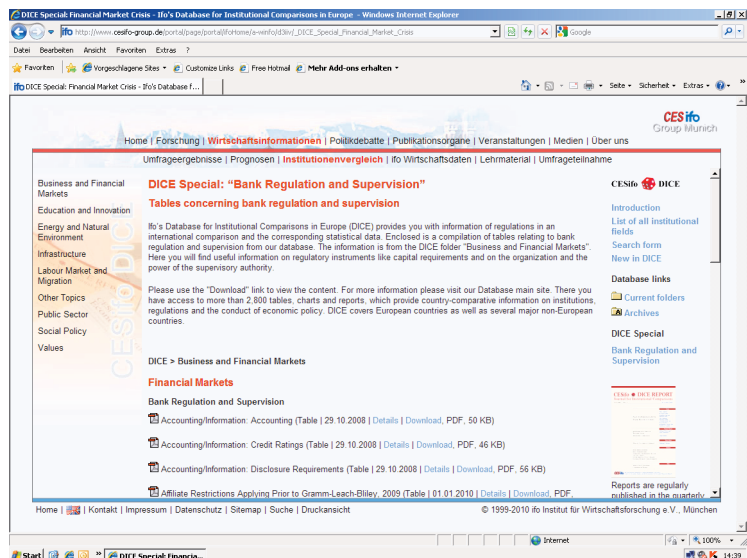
DICE Special: Financial Market Crisis - Ifo's Database for Institutional Comparisons in Europe - Windows Internet Explorer

http://www.cesifo-group.de/portal/page/portal/ifoHome/a-winfo/d3iiv/_DICE_Special_Financial_Market_Crisis

Google

Datei Bearbeiten Ansicht Favoriten Extras ?

Favoriten | Vorgeschlagene Sites | Customize Links | Free Hotmail | Mehr Add-ons erhalten

DICE Special: Financial Market Crisis - Ifo's Database f...

Seite | Sicherheit | Extras

CESifo Group Munich

Home | Forschung | Wirtschaftsinformationen | Politikdebatte | Publikationsorgane | Veranstaltungen | Medien | Über uns

Umfrageergebnisse | Prognosen | Institutionenvergleich | ifo Wirtschaftsdaten | Lehrmaterial | Umfrageteilnahme

Business and Financial Markets
Education and Innovation
Energy and Natural Environment
Infrastructure
Labour Market and Migration
Other Topics
Public Sector
Social Policy
Values

DICE Special: "Bank Regulation and Supervision"

Tables concerning bank regulation and supervision

Ifo's Database for Institutional Comparisons in Europe (DICE) provides you with information of regulations in an international comparison and the corresponding statistical data. Enclosed is a compilation of tables relating to bank regulation and supervision from our database. The information is from the DICE folder "Business and Financial Markets". Here you will find useful information on regulatory instruments like capital requirements and on the organization and the power of the supervisory authority.

Please use the "Download" link to view the content. For more information please visit our Database main site. There you have access to more than 2,800 tables, charts and reports, which provide country-comparative information on institutions, regulations and the conduct of economic policy. DICE covers European countries as well as several major non-European countries.

DICE > Business and Financial Markets

Financial Markets

Bank Regulation and Supervision

Accounting/Information: Accounting (Table | 29.10.2008 | Details | Download, PDF, 50 KB)

Accounting/Information: Credit Ratings (Table | 29.10.2008 | Details | Download, PDF, 46 KB)

Accounting/Information: Disclosure Requirements (Table | 29.10.2008 | Details | Download, PDF, 56 KB)

Affiliate Restrictions Applying Prior to Gramm-Leach-Bliley, 2009 (Table | 01.01.2010 | Details | Download, PDF,

CESifo DICE

Introduction
List of all institutional fields
Search form
New in DICE

Database links
Current folders
Archives

DICE Special
Bank Regulation and Supervision

CESifo DICE REPORT

Reports are regularly published in the quarterly

Home | | Kontakt | Impressum | Datenschutz | Sitemap | Suche | Druckansicht

© 1999-2010 ifo Institut für Wirtschaftsforschung e.V., München

Internet | 100%

Start | DICE Special: Financia... | 14:39